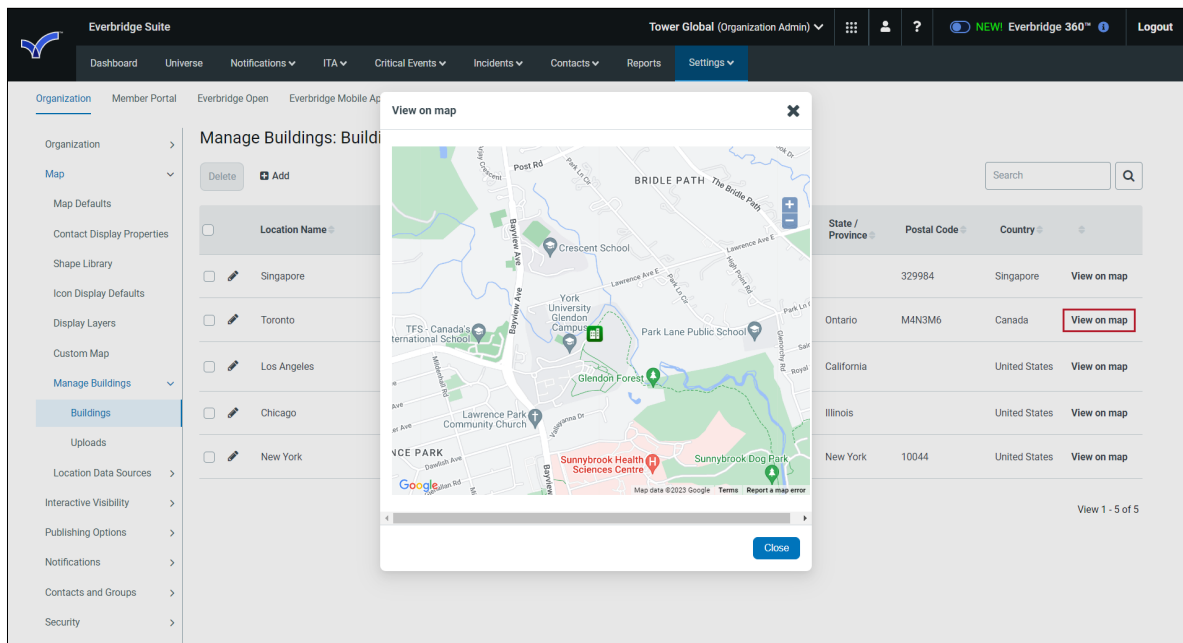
Everbridge Suite

Tower Global (Organization Admin)

NEW! Everbridge 360™

Logout

Dashboard Universe Notifications ITA Critical Events Incidents Contacts Reports Settings

Organization Member Portal Everbridge Open Everbridge Mobile Ap

Organization
Map
Map Defaults
Contact Display Properties
Shape Library
Icon Display Defaults
Display Layers
Custom Map
Manage Buildings
Buildings
Uploads
Location Data Sources
Interactive Visibility
Publishing Options
Notifications
Contacts and Groups
Security

Manage Buildings: Buildi

Delete Add

Search

| Location Name | State / Province | Postal Code | Country | |
|---|---|---|---|---|
| Singapore | | 329984 | Singapore | View on map |
| Toronto | Ontario | M4N3M6 | Canada | View on map |
| Los Angeles | California | | United States | View on map |
| Chicago | Illinois | | United States | View on map |
| New York | New York | 10044 | United States | View on map |

View 1 - 5 of 5

View on map

Post Rd
BRIDLE PATH The Bridle Path
Crescent School
Lawrence Ave E
Bayview Ave
York University Glendon Campus
TFS - Canada's International School
Park Lane Public School
Glendon Forest
Lawrence Park Community Church
NCE PARK
Dawlish Ave
Sunnybrook Health Sciences Centre
Sunnybrook Dog Park
Google
Map data ©2023 Google Terms Report a map error

Close